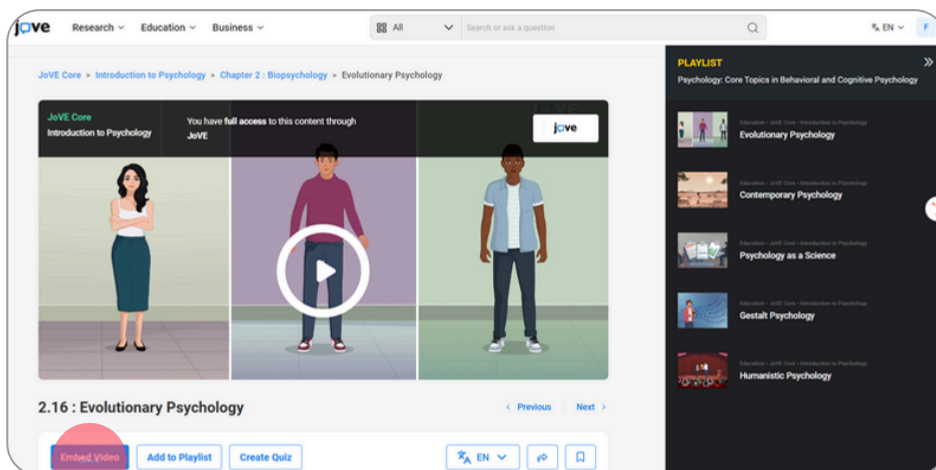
jove Research Education Business All Search or ask a question EN F

JoVE Core > Introduction to Psychology > Chapter 2 : Biopsychology > Evolutionary Psychology

JoVE Core
Introduction to Psychology

You have **full access** to this content through JoVE

jove

2.16 : Evolutionary Psychology

< Previous Next >

Embed Video Add to Playlist Create Quiz EN

PLAYLIST
Psychology: Core Topics in Behavioral and Cognitive Psychology

Education • JoVE Core • Introduction to Psychology
Evolutionary Psychology

Education • JoVE Core • Introduction to Psychology
Contemporary Psychology

Education • JoVE Core • Introduction to Psychology
Psychology as a Science

Education • JoVE Core • Introduction to Psychology
Gestalt Psychology

Education • JoVE Core • Introduction to Psychology
Humanistic Psychology